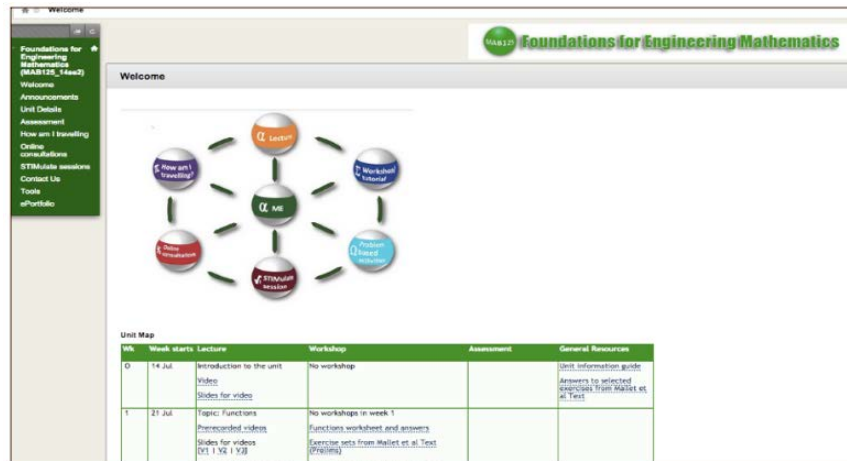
Welcome

Foundations for Engineering Mathematics (MAB125_14se2)
Welcome
Announcements
Unit Details
Assessment
How am I travelling
Online consultations
STIMulate sessions
Contact Us
Tools
ePortfolio

MAB125 Foundations for Engineering Mathematics

Welcome

α Lecture
Workshop tutorial
Problem based Learning
STIMulate session
Online consultation
How am I travelling?
α ME

Unit Map

| Wk | Week starts | Lecture | Workshop | Assessment | General Resources |
|---|---|---|---|---|---|
| 0 | 14 Jul | Introduction to the unit<br>Video<br>Slides for video | No workshop | | Unit information guide<br>Answers to selected exercises from Mallet et al Text |
| 1 | 21 Jul | Topic: Functions<br>Prerecorded videos<br>Slides for videos [V1 \| V2 \| V3] | No workshops in week 1<br>Functions worksheet and answers<br>Exercise sets from Mallet et al Text (Prelims) | | |